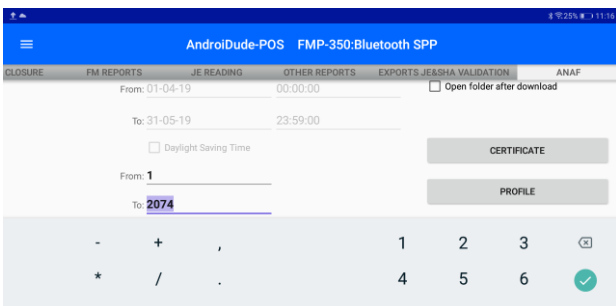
25% 11:16

AndroiDude-POS FMP-350:Bluetooth SPP

CLOSURE FM REPORTS JE READING OTHER REPORTS EXPORTS JE&SHA VALIDATION ANAF

From: 01-04-19 00:00:00

Open folder after download

To: 31-05-19 23:59:00

Daylight Saving Time

CERTIFICATE

From: 1

PROFILE

To: 2074

- + , 1 2 3

* / . 4 5 6